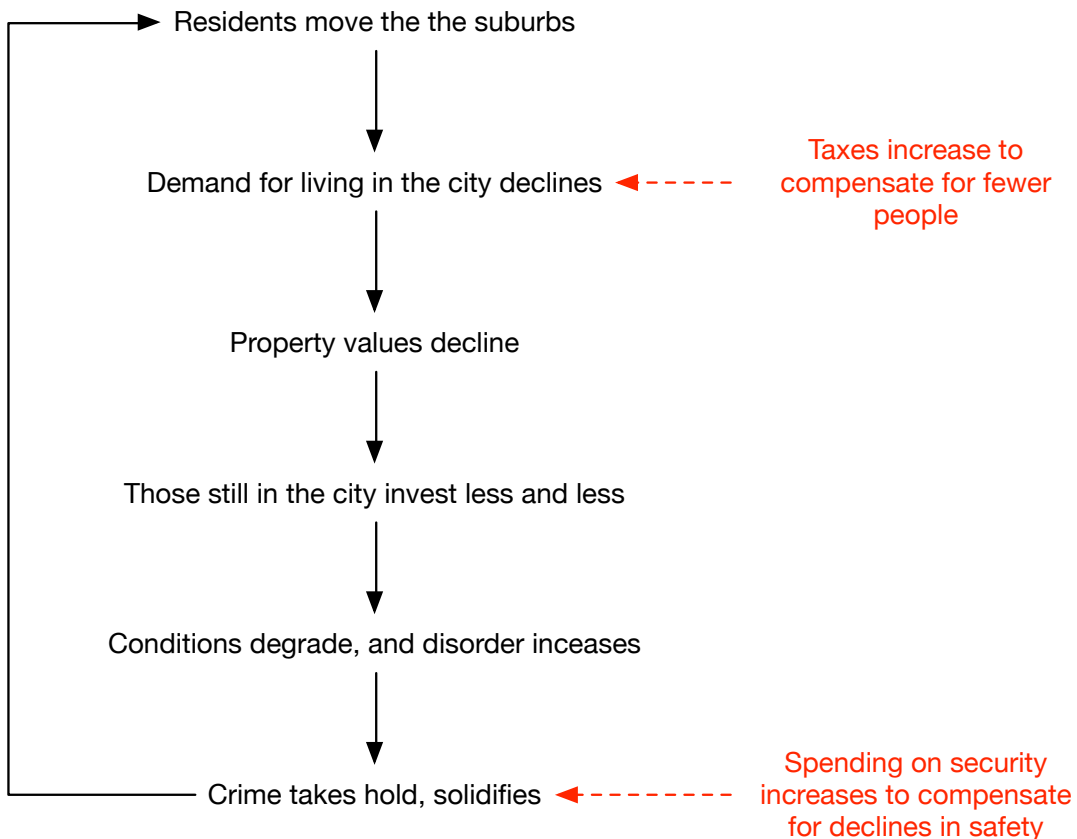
Residents move the the suburbs

Demand for living in the city declines

Taxes increase to compensate for fewer people

Property values decline

Those still in the city invest less and less

Conditions degrade, and disorder inceases

Crime takes hold, solidifies

Spending on security increases to compensate for declines in safety